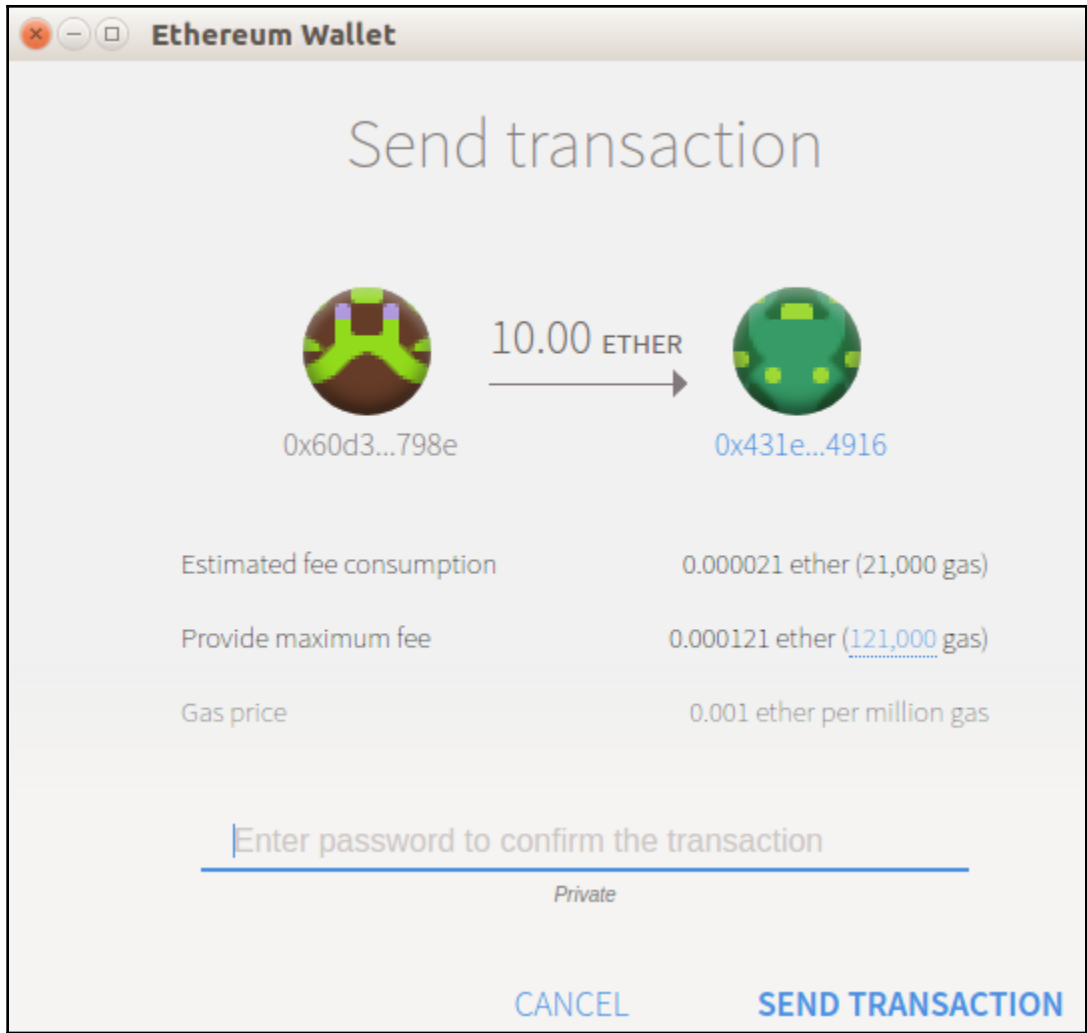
Ethereum Wallet

Send transaction

10.00 ETHER

0x60d3...798e

0x431e...4916

Estimated fee consumption 0.000021 ether (21,000 gas)

Provide maximum fee 0.000121 ether (121,000 gas)

Gas price 0.001 ether per million gas

Enter password to confirm the transaction

Private

CANCEL SEND TRANSACTION